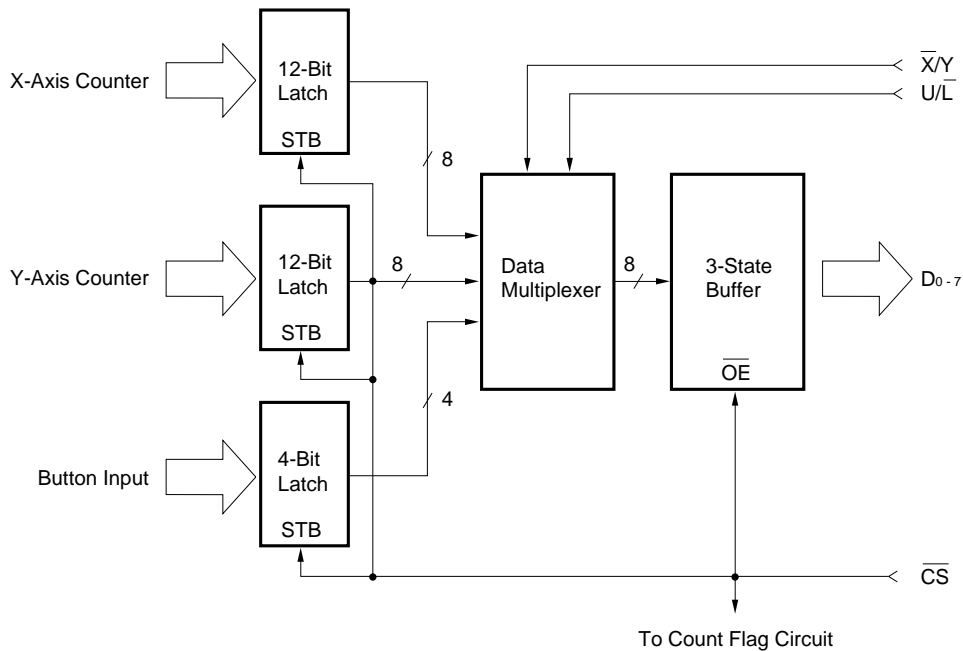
X-Axis Counter

12-Bit Latch

STB

$\overline{X}/Y$

$U/\overline{L}$

8

Y-Axis Counter

12-Bit Latch

STB

8

Data Multiplexer

8

3-State Buffer

$D_{0-7}$

$\overline{OE}$

4

Button Input

4-Bit Latch

STB

$\overline{CS}$

To Count Flag Circuit